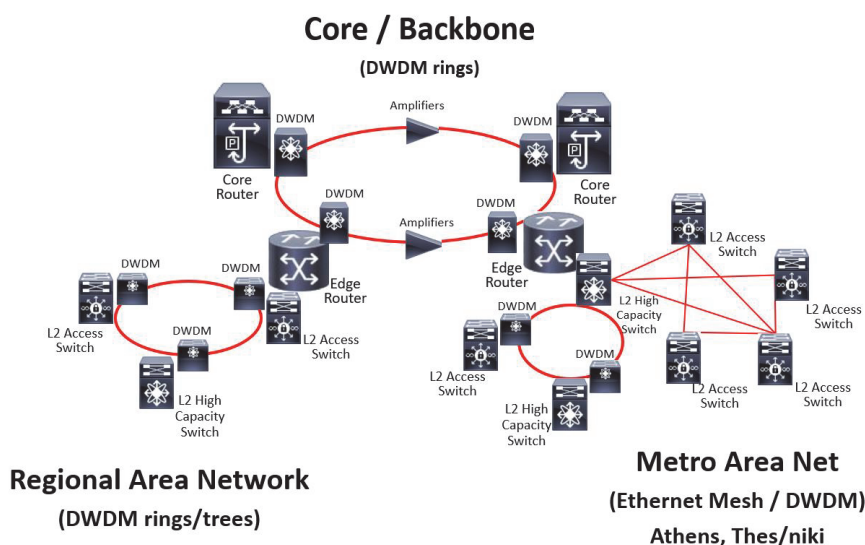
Core / Backbone

(DWDM rings)

Amplifiers

DWDM

DWDM

Core Router

Core Router

DWDM

Amplifiers

DWDM

Edge Router

Edge Router

DWDM

DWDM

L2 Access Switch

DWDM

L2 Access Switch

L2 High Capacity Switch

L2 Access Switch

L2 High Capacity Switch

L2 Access Switch

DWDM

DWDM

L2 Access Switch

L2 Access Switch

L2 Access Switch

L2 High Capacity Switch

Regional Area Network

(DWDM rings/trees)

Metro Area Net

(Ethernet Mesh / DWDM)

Athens, Thes/niki